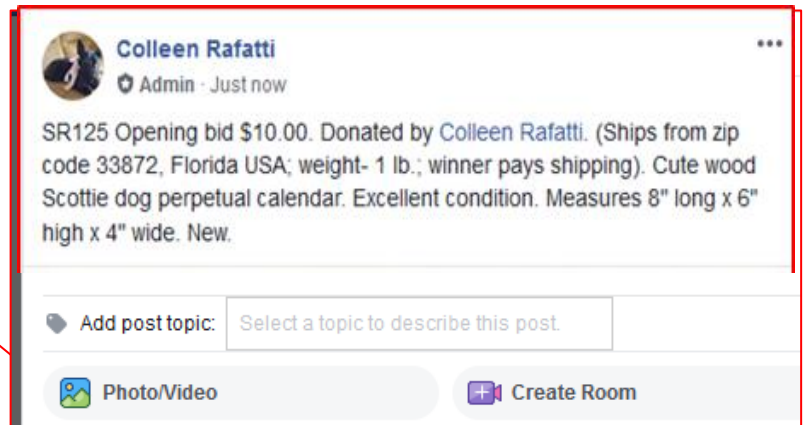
Colleen Rafatti
Admin · Just now
•••

SR125 Opening bid $10.00. Donated by Colleen Rafatti. (Ships from zip code 33872, Florida USA; weight- 1 lb.; winner pays shipping). Cute wood Scottie dog perpetual calendar. Excellent condition. Measures 8" long x 6" high x 4" wide. New.

Add post topic: Select a topic to describe this post.

Photo/Video
Create Room